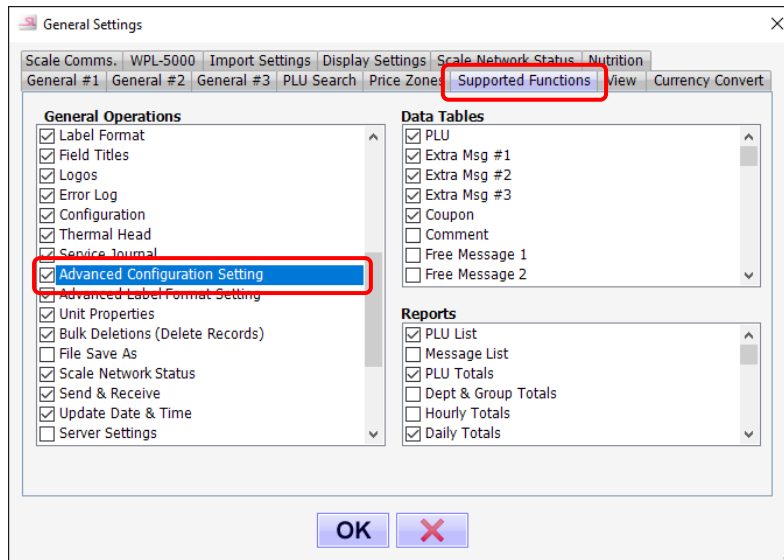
General Settings

Scale Comms. | WPL-5000 | Import Settings | Display Settings | Scale Network Status | Nutrition

General #1 | General #2 | General #3 | PLU Search | Price Zones | Supported Functions | View | Currency Convert

General Operations
☑ Label Format
☑ Field Titles
☑ Logos
☑ Error Log
☑ Configuration
☑ Thermal Head
☑ Service Journal
☑ Advanced Configuration Setting
☑ Advanced Label Format Setting
☑ Unit Properties
☑ Bulk Deletions (Delete Records)
☐ File Save As
☑ Scale Network Status
☑ Send & Receive
☑ Update Date & Time
☐ Server Settings

Data Tables
☑ PLU
☑ Extra Msg #1
☑ Extra Msg #2
☑ Extra Msg #3
☑ Coupon
☐ Comment
☐ Free Message 1
☐ Free Message 2

Reports
☑ PLU List
☐ Message List
☑ PLU Totals
☐ Dept & Group Totals
☐ Hourly Totals
☑ Daily Totals

OK ✕